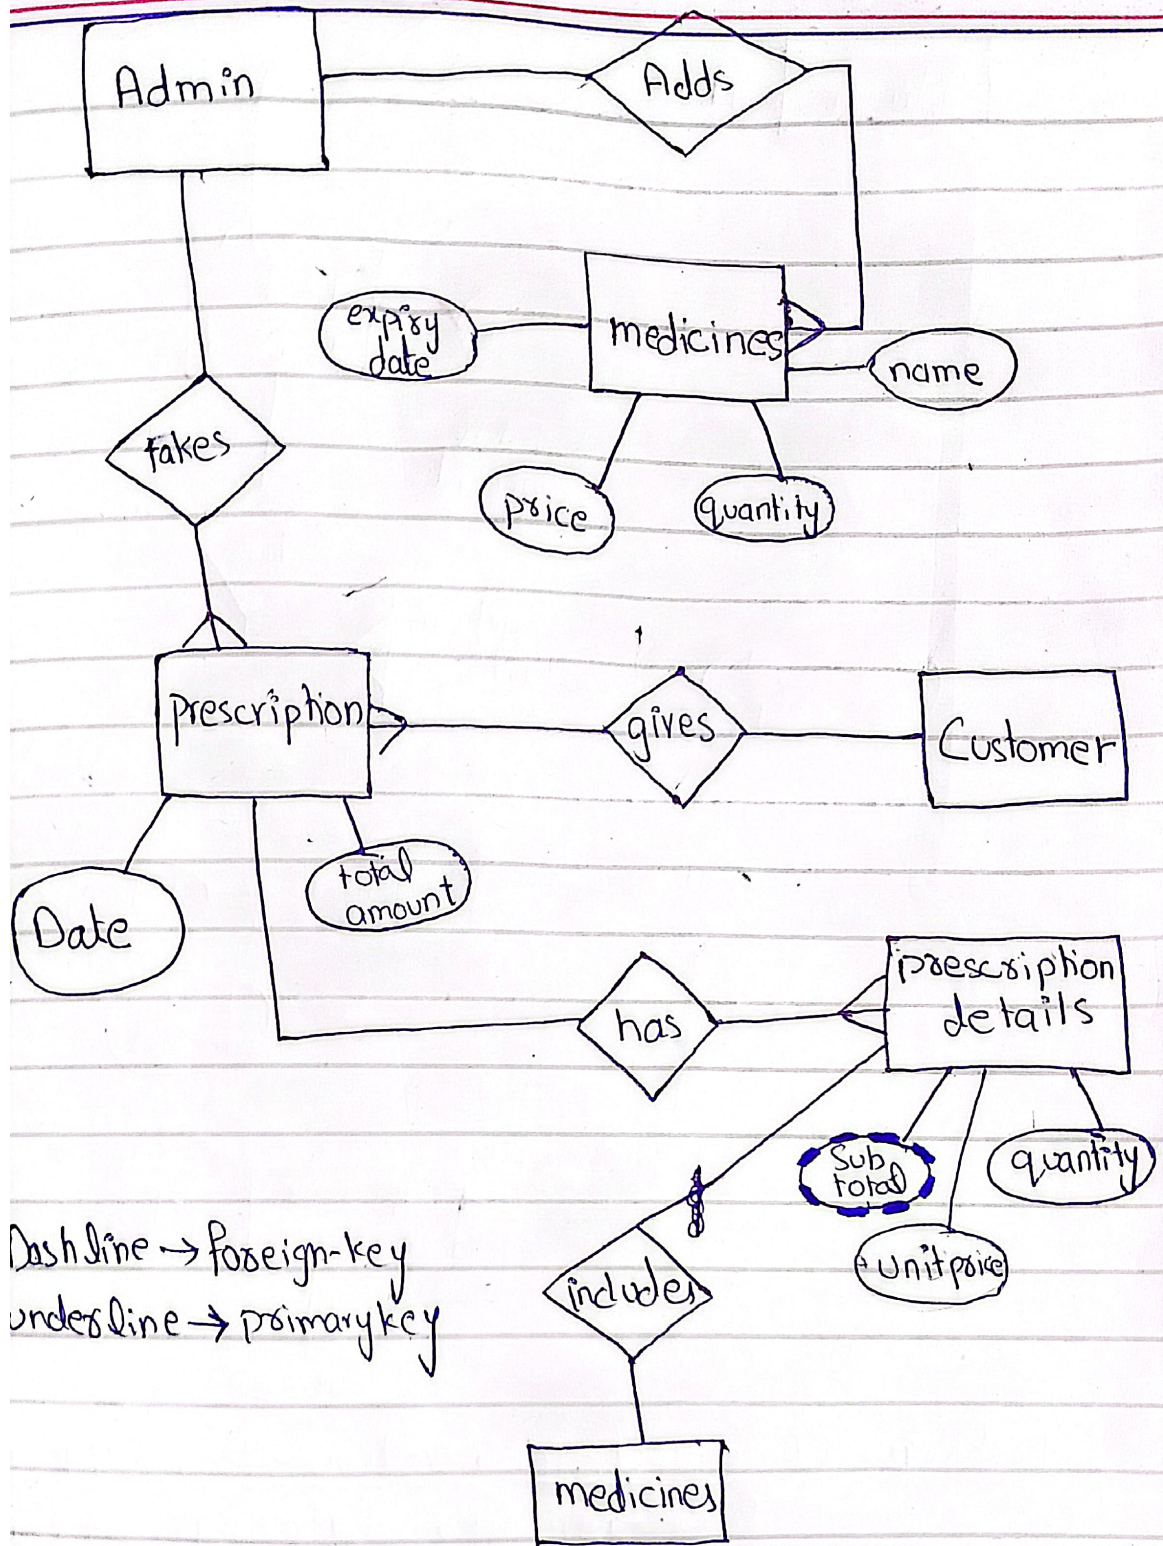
Admin

Adds

expiry date

medicines

name

takes

price

quantity

prescription

gives

Customer

Date

total amount

prescription details

has

Sub total

quantity

unit price

includes

medicines

Dash line → foreign-key
underline → primary key